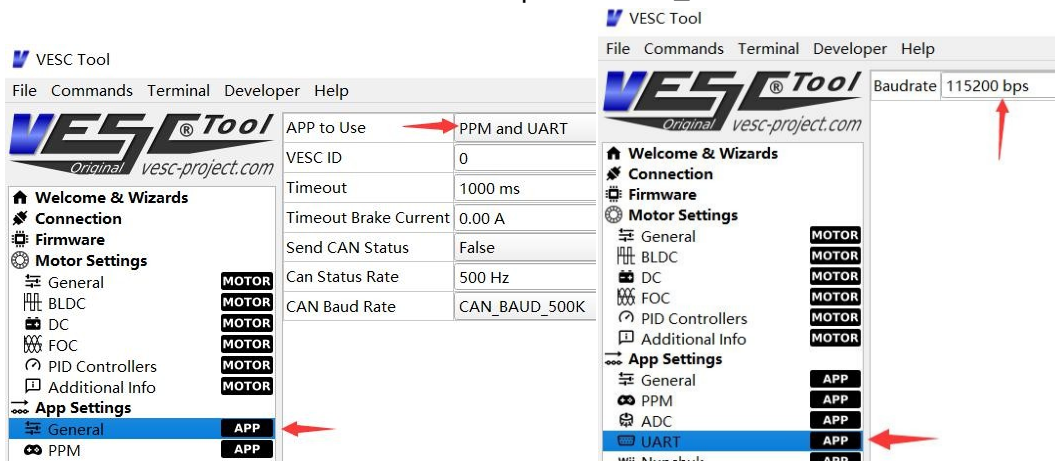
VESC Tool

File Commands Terminal Developer Help

VESC ® Tool
Original vesc-project.com

Welcome & Wizards
Connection
Firmware
Motor Settings
General MOTOR
BLDC MOTOR
DC MOTOR
FOC MOTOR
PID Controllers MOTOR
Additional Info MOTOR
App Settings
General APP
PPM APP

| APP to Use | PPM and UART |
|---|---|
| VESC ID | 0 |
| Timeout | 1000 ms |
| Timeout Brake Current | 0.00 A |
| Send CAN Status | False |
| Can Status Rate | 500 Hz |
| CAN Baud Rate | CAN_BAUD_500K |

VESC Tool

File Commands Terminal Developer Help

VESC ® Tool
Original vesc-project.com

Welcome & Wizards
Connection
Firmware
Motor Settings
General MOTOR
BLDC MOTOR
DC MOTOR
FOC MOTOR
PID Controllers MOTOR
Additional Info MOTOR
App Settings
General APP
PPM APP
ADC APP
UART APP
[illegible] APP

Baudrate 115200 bps